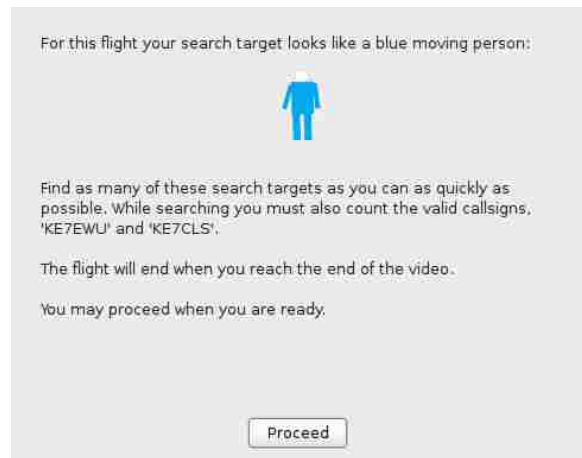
For this flight your search target looks like a blue moving person:

Find as many of these search targets as you can as quickly as possible. While searching you must also count the valid callsigns, 'KE7EWU' and 'KE7CLS'.

The flight will end when you reach the end of the video.

You may proceed when you are ready.

Proceed